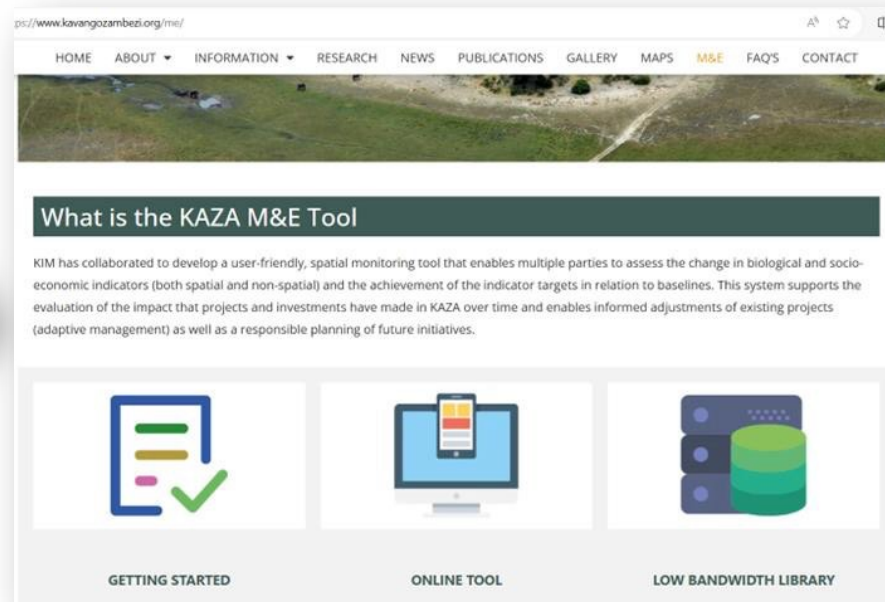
ps://www.kavangozambezi.org/me/

HOME ABOUT INFORMATION RESEARCH NEWS PUBLICATIONS GALLERY MAPS M&E FAQ'S CONTACT

What is the KAZA M&E Tool

KIM has collaborated to develop a user-friendly, spatial monitoring tool that enables multiple parties to assess the change in biological and socio-economic indicators (both spatial and non-spatial) and the achievement of the indicator targets in relation to baselines. This system supports the evaluation of the impact that projects and investments have made in KAZA over time and enables informed adjustments of existing projects (adaptive management) as well as a responsible planning of future initiatives.

GETTING STARTED

ONLINE TOOL

LOW BANDWIDTH LIBRARY